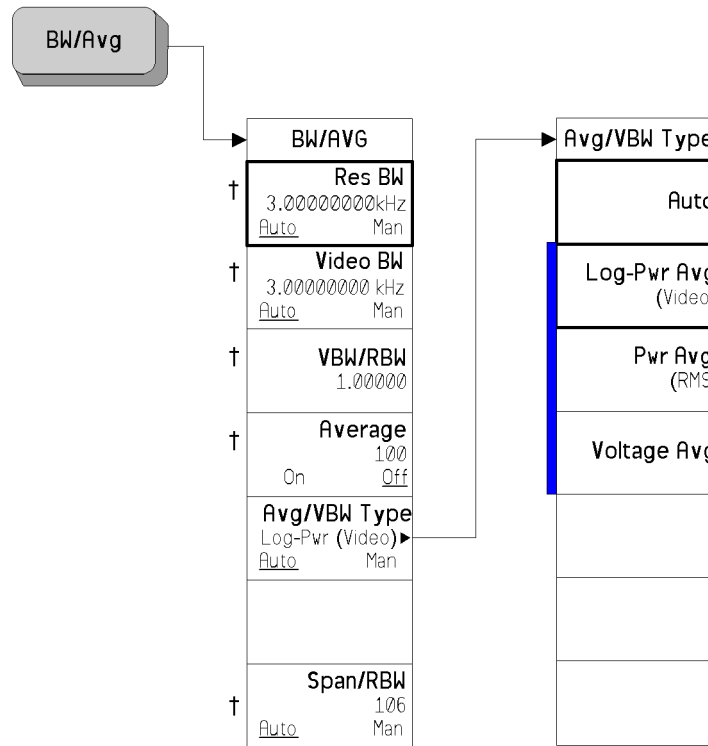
BW/Avg

BW/AVG

† Res BW
3.00000000kHz
Auto Man

† Video BW
3.00000000 kHz
Auto Man

† VBW/RBW
1.00000

† Average
100
On Off

Avg/VBW Type
Log-Pwr (Video)
Auto Man

† Span/RBW
106
Auto Man

Avg/VBW Type

Auto

Log-Pwr Avg
(Video)

Pwr Avg
(RMS)

Voltage Avg